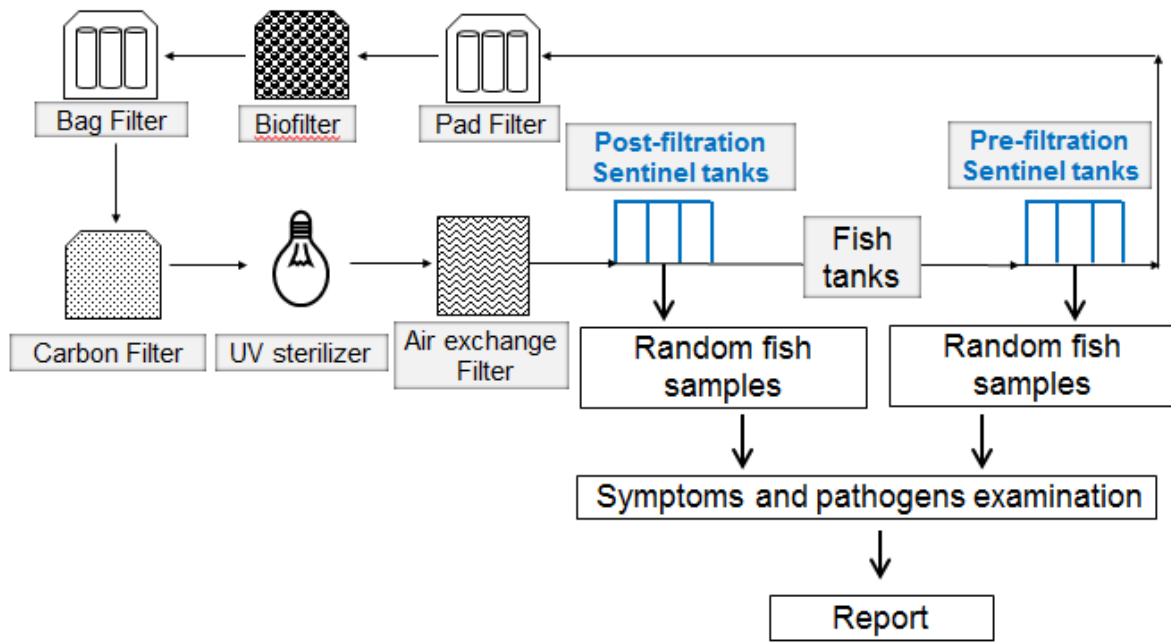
Bag Filter

Biofilter

Pad Filter

Post-filtration Sentinel tanks

Pre-filtration Sentinel tanks

Carbon Filter

UV sterilizer

Air exchange Filter

Fish tanks

Random fish samples

Random fish samples

Symptoms and pathogens examination

Report